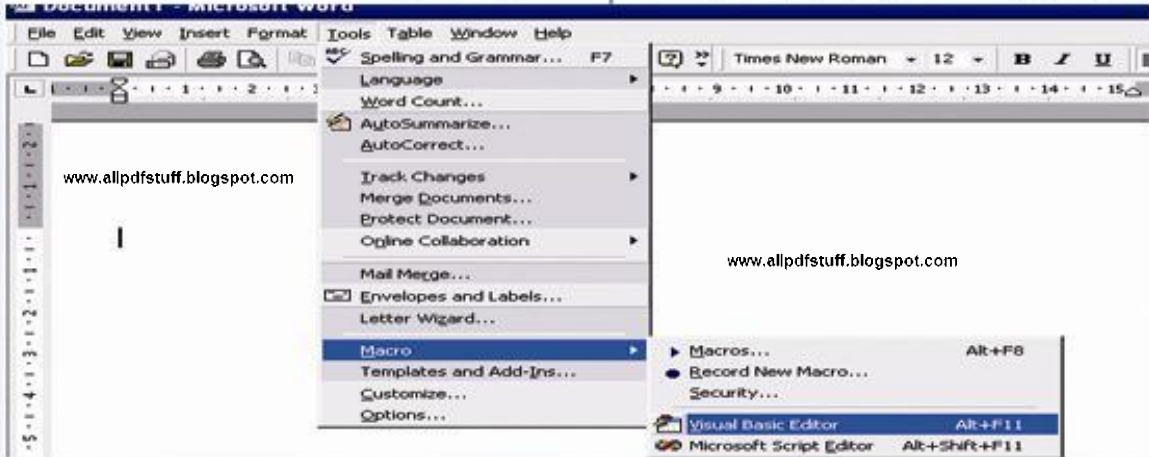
Document1 - Microsoft Word

File Edit View Insert Format Tools Table Window Help

Times New Roman 12 B I U

Spelling and Grammar... F7
Language
Word Count...
AutoSummarize...
AutoCorrect...
Track Changes
Merge Documents...
Protect Document...
Online Collaboration
Mail Merge...
Envelopes and Labels...
Letter Wizard...
Macro
Templates and Add-Ins...
Customize...
Options...

Macros... Alt+F8
Record New Macro...
Security...
Visual Basic Editor Alt+F11
Microsoft Script Editor Alt+Shift+F11

www.allpdfstuff.blogspot.com

www.allpdfstuff.blogspot.com